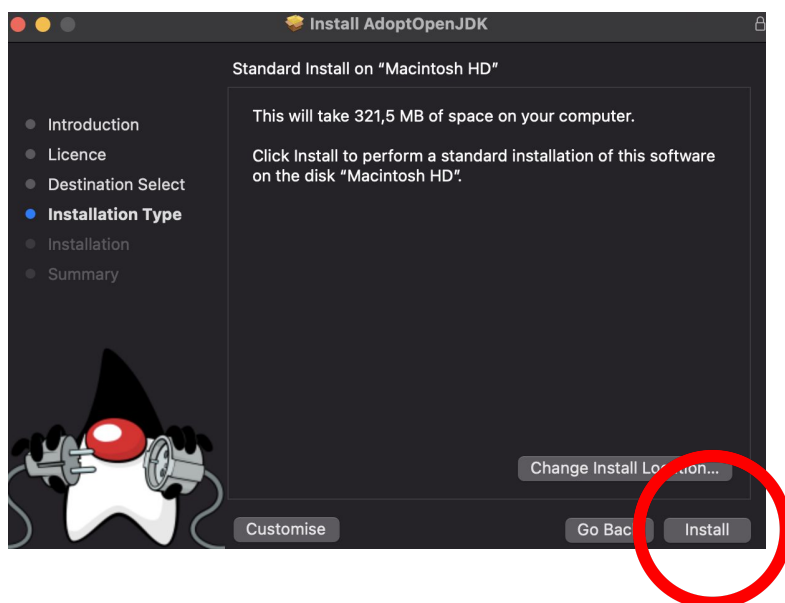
Install AdoptOpenJDK

Standard Install on "Macintosh HD"

Introduction
Licence
Destination Select
Installation Type
Installation
Summary

This will take 321,5 MB of space on your computer.

Click Install to perform a standard installation of this software on the disk "Macintosh HD".

Change Install Lo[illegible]tion...

Customise

Go Bac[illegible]

Install